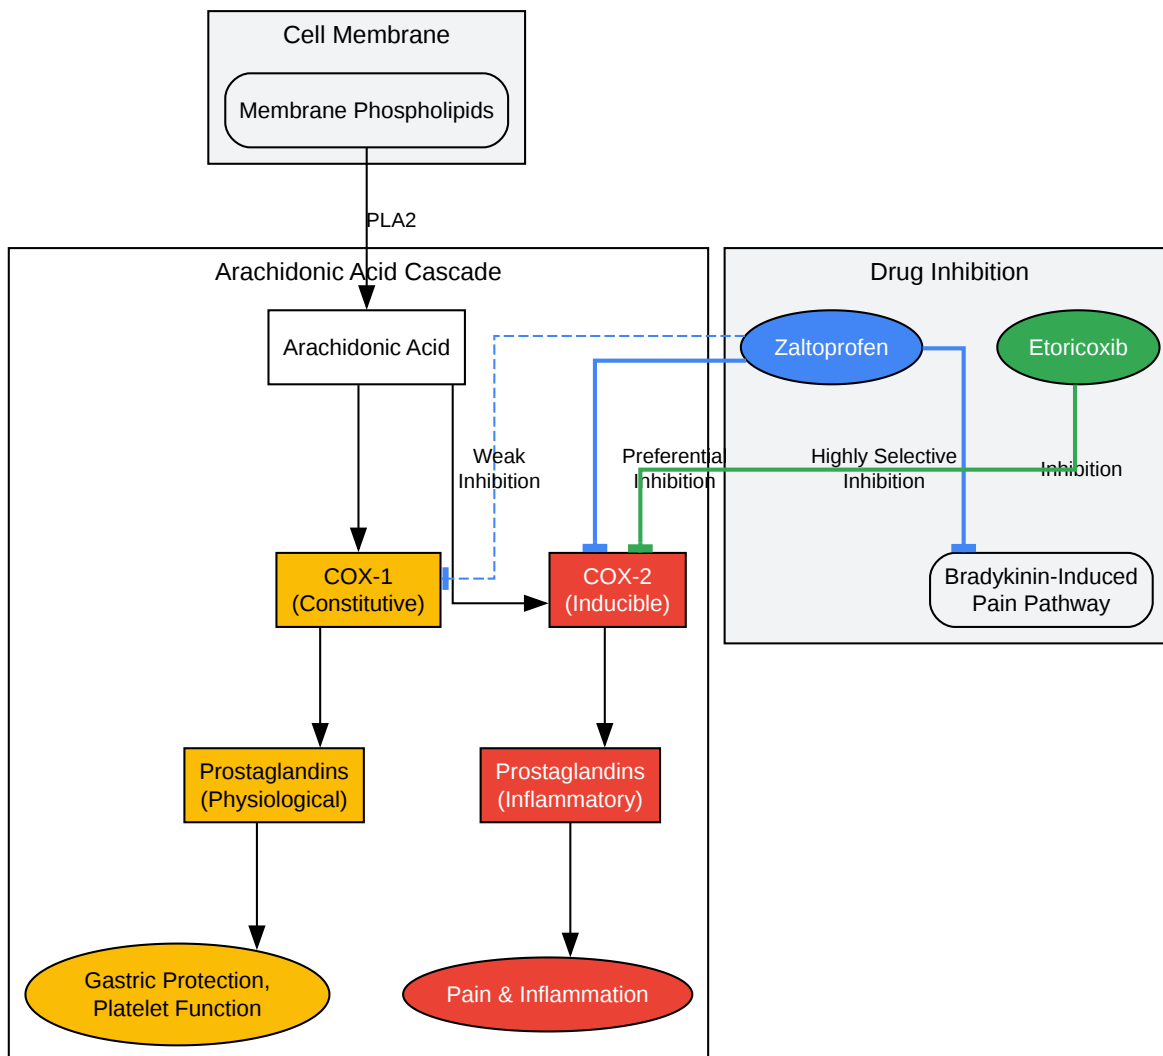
Cell Membrane

Membrane Phospholipids

PLA2

Arachidonic Acid Cascade

Arachidonic Acid

Weak Inhibition

Preferential Inhibition

COX-1 (Constitutive)

COX-2 (Inducible)

Prostaglandins (Physiological)

Prostaglandins (Inflammatory)

Gastric Protection, Platelet Function

Pain & Inflammation

Drug Inhibition

Zaltoprofen

Etoricoxib

Highly Selective Inhibition

Inhibition

Bradykinin-Induced Pain Pathway